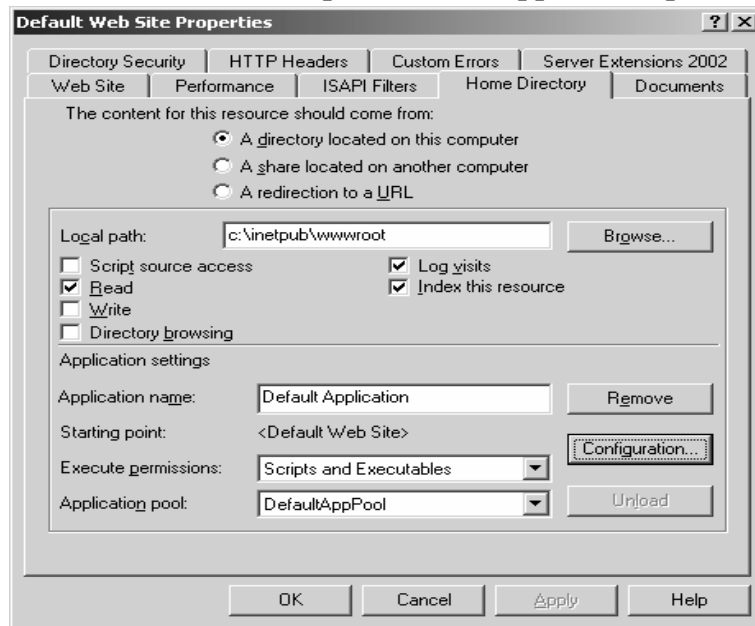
Default Web Site Properties

? X

Directory Security | HTTP Headers | Custom Errors | Server Extensions 2002
Web Site | Performance | ISAPI Filters | Home Directory | Documents

The content for this resource should come from:

A directory located on this computer

A share located on another computer

A redirection to a URL

Local path: c:\inetpub\wwwroot

Browse...

Script source access

Read

Write

Directory browsing

Log visits

Index this resource

Application settings

Application name: Default Application

Remove

Starting point: <Default Web Site>

Configuration...

Execute permissions: Scripts and Executables

Application pool: DefaultAppPool

Unload

OK

Cancel

Apply

Help